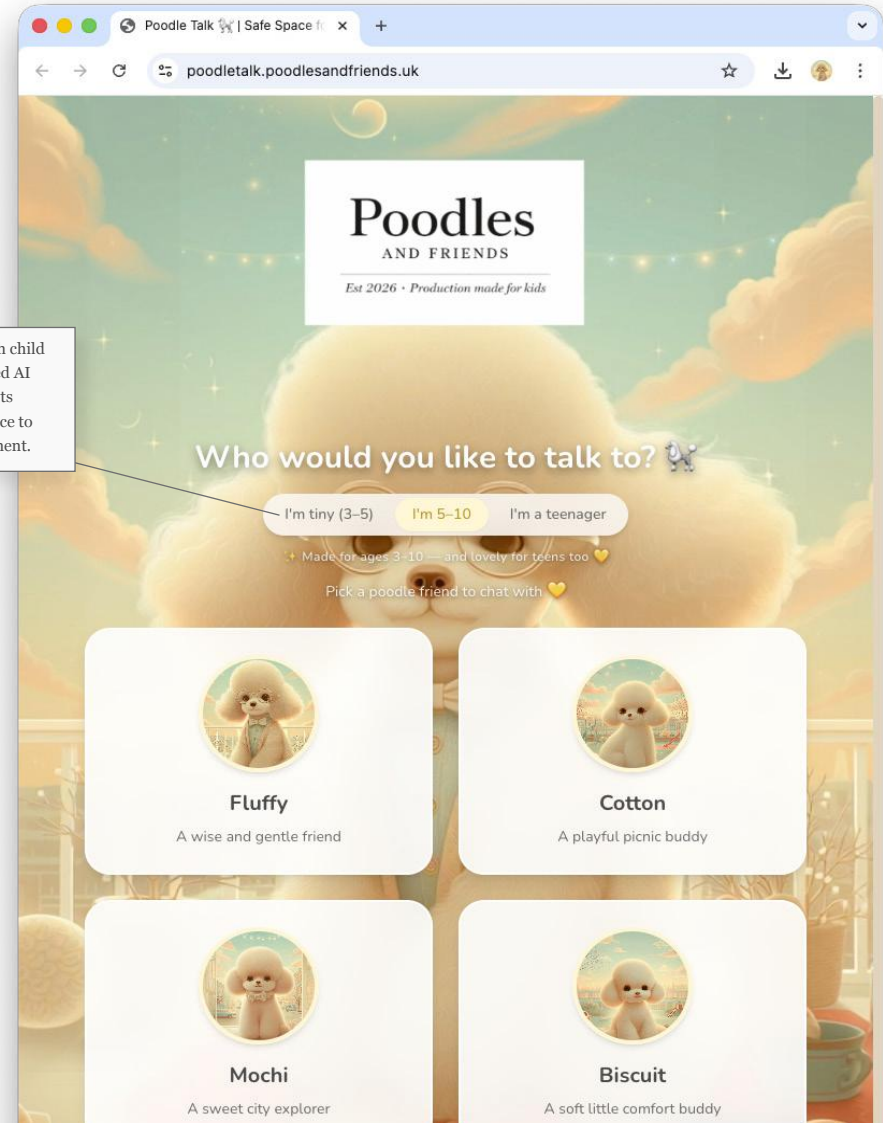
Poodle Talk 🐩 | Safe Space fo ×

+

poodletalk.poodlesandfriends.uk

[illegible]n child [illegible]d AI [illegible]ts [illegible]ce to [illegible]nent.

Poodles
AND FRIENDS
Est 2026 · Production made for kids

Who would you like to talk to? 🐩

I'm tiny (3–5)
I'm 5–10
I'm a teenager

✨ Made for ages 3–10 — and lovely for teens too 💛

Pick a poodle friend to chat with 💛

Fluffy
A wise and gentle friend

Cotton
A playful picnic buddy

Mochi
A sweet city explorer

Biscuit
A soft little comfort buddy